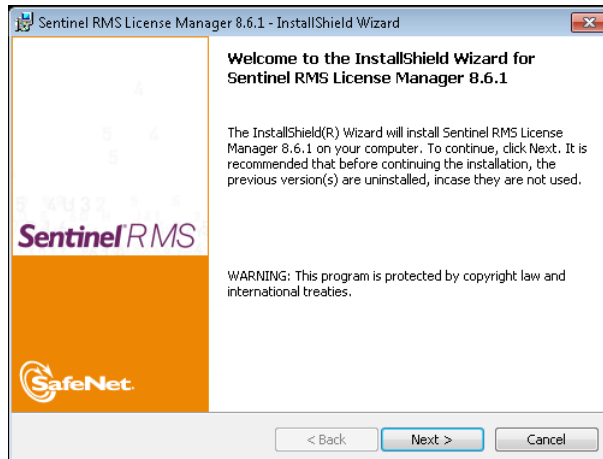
Sentinel RMS License Manager 8.6.1 - InstallShield Wizard

Sentinel RMS

SafeNet

Welcome to the InstallShield Wizard for Sentinel RMS License Manager 8.6.1

The InstallShield(R) Wizard will install Sentinel RMS License Manager 8.6.1 on your computer. To continue, click Next. It is recommended that before continuing the installation, the previous version(s) are uninstalled, incase they are not used.

WARNING: This program is protected by copyright law and international treaties.

< Back

Next >

Cancel